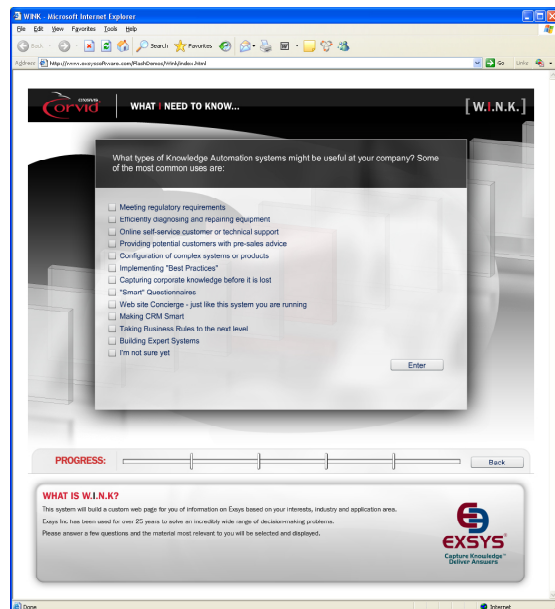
WINK - Microsoft Internet Explorer

File Edit View Favorites Tools Help

Back Search Favorites

Address http://www.exsysoftware.com/FlashDemos/Wink/index.html Go Links

corvid

WHAT I NEED TO KNOW...

[W.I.N.K.]

What types of Knowledge Automation systems might be useful at your company? Some of the most common uses are:

Meeting regulatory requirements
Efficiently diagnosing and repairing equipment
Online self-service customer or technical support
Providing potential customers with pre-sales advice
Configuration of complex systems or products
Implementing "Best Practices"
Capturing corporate knowledge before it is lost
"Smart" Questionnaires
Web site Concierge - just like this system you are running
Making CRM Smart
Taking Business Rules to the next level
Building Expert Systems
I'm not sure yet

Enter

PROGRESS:

Back

WHAT IS W.I.N.K?

This system will build a custom web page for you of information on Exsys based on your interests, industry and application area.

Exsys Inc has been used for over 25 years to solve an incredibly wide range of decision-making problems.

Please answer a few questions and the material most relevant to you will be selected and displayed.

EXSYS

Capture Knowledge
Deliver Answers

Done

Internet